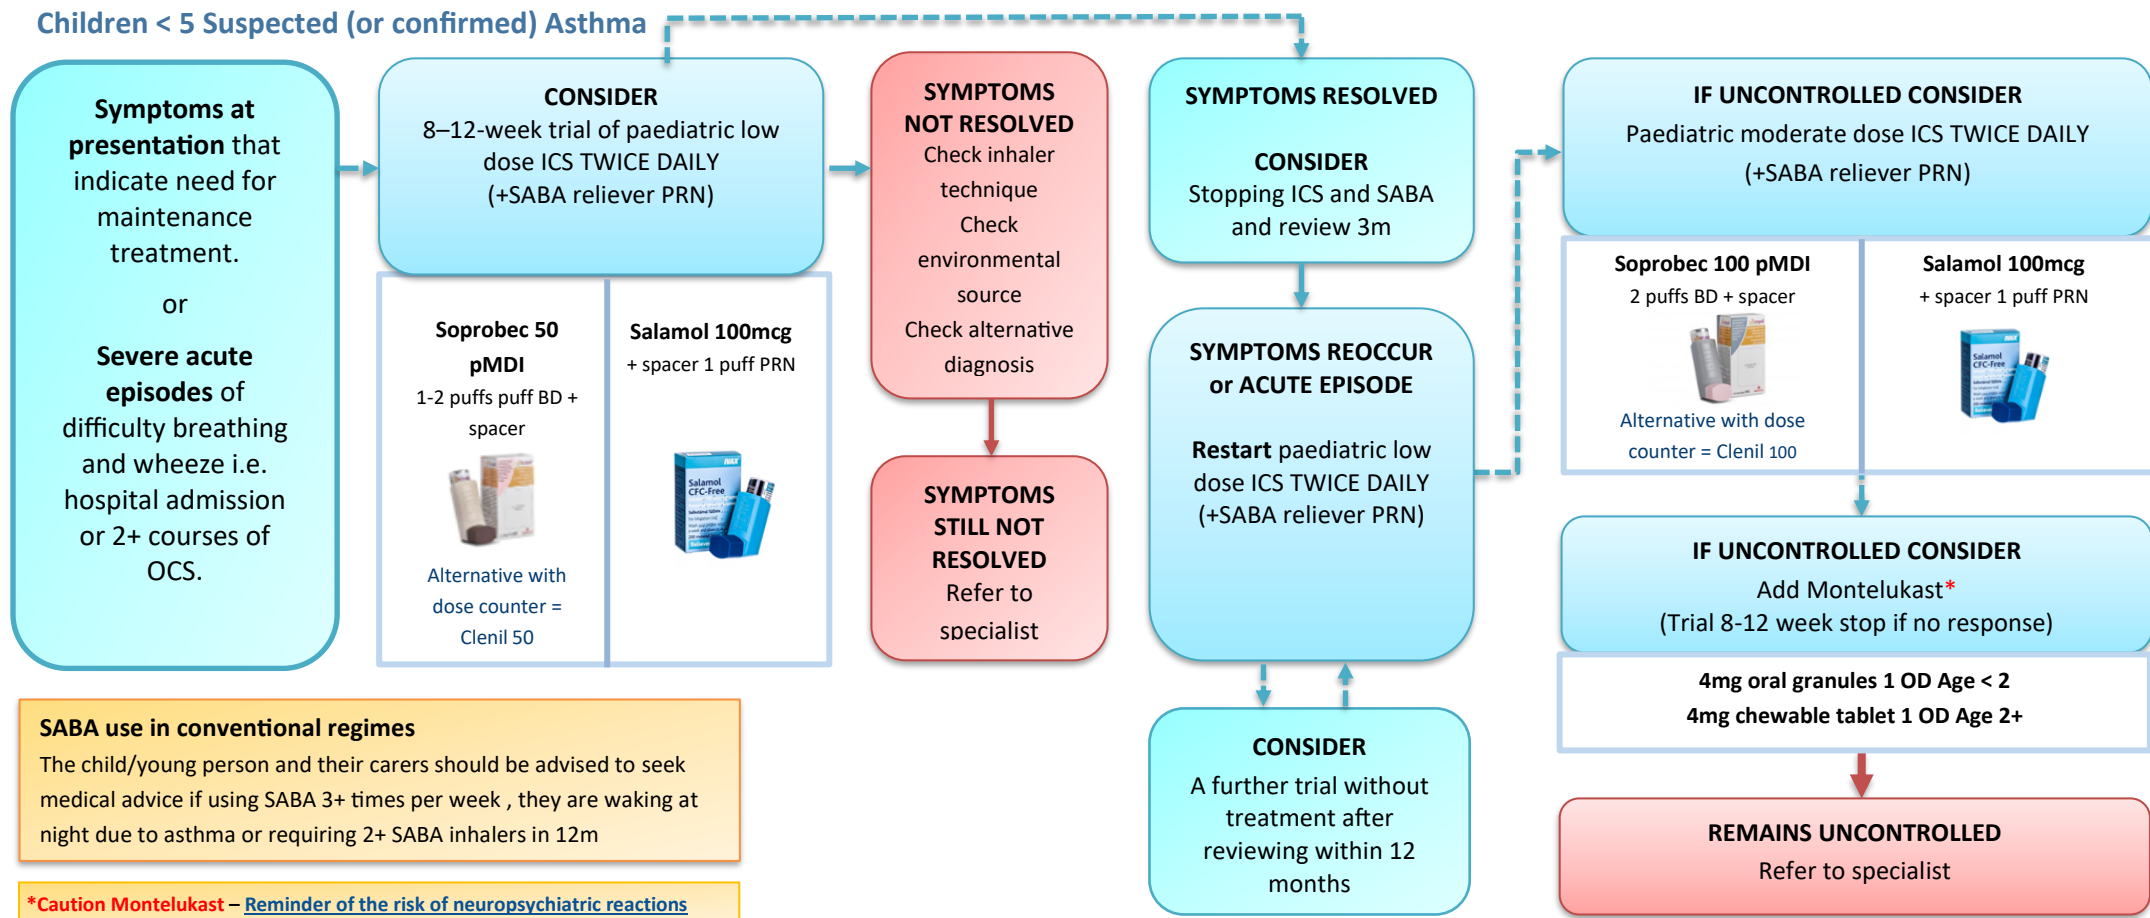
Children < 5 Suspected (or confirmed) Asthma

Symptoms at presentation that indicate need for maintenance treatment.

or

Severe acute episodes of difficulty breathing and wheeze i.e. hospital admission or 2+ courses of OCS.

CONSIDER
8–12-week trial of paediatric low dose ICS TWICE DAILY (+SABA reliever PRN)

Soprobec 50 pMDI
1-2 puffs puff BD + spacer

Alternative with dose counter = Clenil 50

Salamol 100mcg
+ spacer 1 puff PRN

SYMPTOMS NOT RESOLVED
Check inhaler technique
Check environmental source
Check alternative diagnosis

SYMPTOMS STILL NOT RESOLVED
Refer to specialist

SYMPTOMS RESOLVED

CONSIDER
Stopping ICS and SABA and review 3m

SYMPTOMS REOCCUR or ACUTE EPISODE

Restart paediatric low dose ICS TWICE DAILY (+SABA reliever PRN)

CONSIDER
A further trial without treatment after reviewing within 12 months

IF UNCONTROLLED CONSIDER
Paediatric moderate dose ICS TWICE DAILY (+SABA reliever PRN)

Soprobec 100 pMDI
2 puffs BD + spacer

Alternative with dose counter = Clenil 100

Salamol 100mcg
+ spacer 1 puff PRN

IF UNCONTROLLED CONSIDER
Add Montelukast*
(Trial 8-12 week stop if no response)

4mg oral granules 1 OD Age < 2
4mg chewable tablet 1 OD Age 2+

REMAINS UNCONTROLLED
Refer to specialist

SABA use in conventional regimes
The child/young person and their carers should be advised to seek medical advice if using SABA 3+ times per week , they are waking at night due to asthma or requiring 2+ SABA inhalers in 12m

*Caution Montelukast – Reminder of the risk of neuropsychiatric reactions